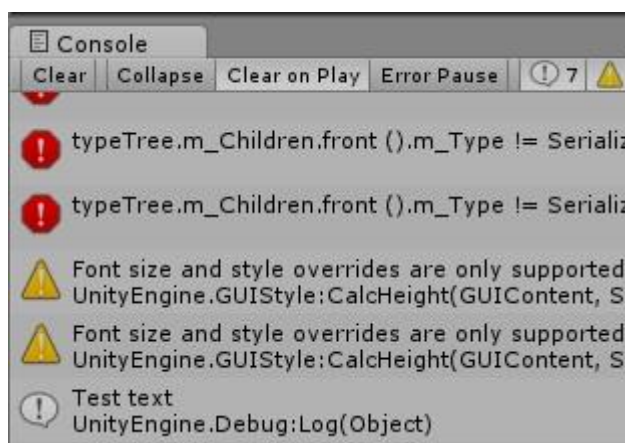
Console

Clear | Collapse | Clear on Play | Error Pause | 7

typeTree.m_Children.front ().m_Type != Serializ

typeTree.m_Children.front ().m_Type != Serializ

Font size and style overrides are only supported
UnityEngine.GUIStyle:CalcHeight(GUIContent, S

Font size and style overrides are only supported
UnityEngine.GUIStyle:CalcHeight(GUIContent, S

Test text
UnityEngine.Debug:Log(Object)